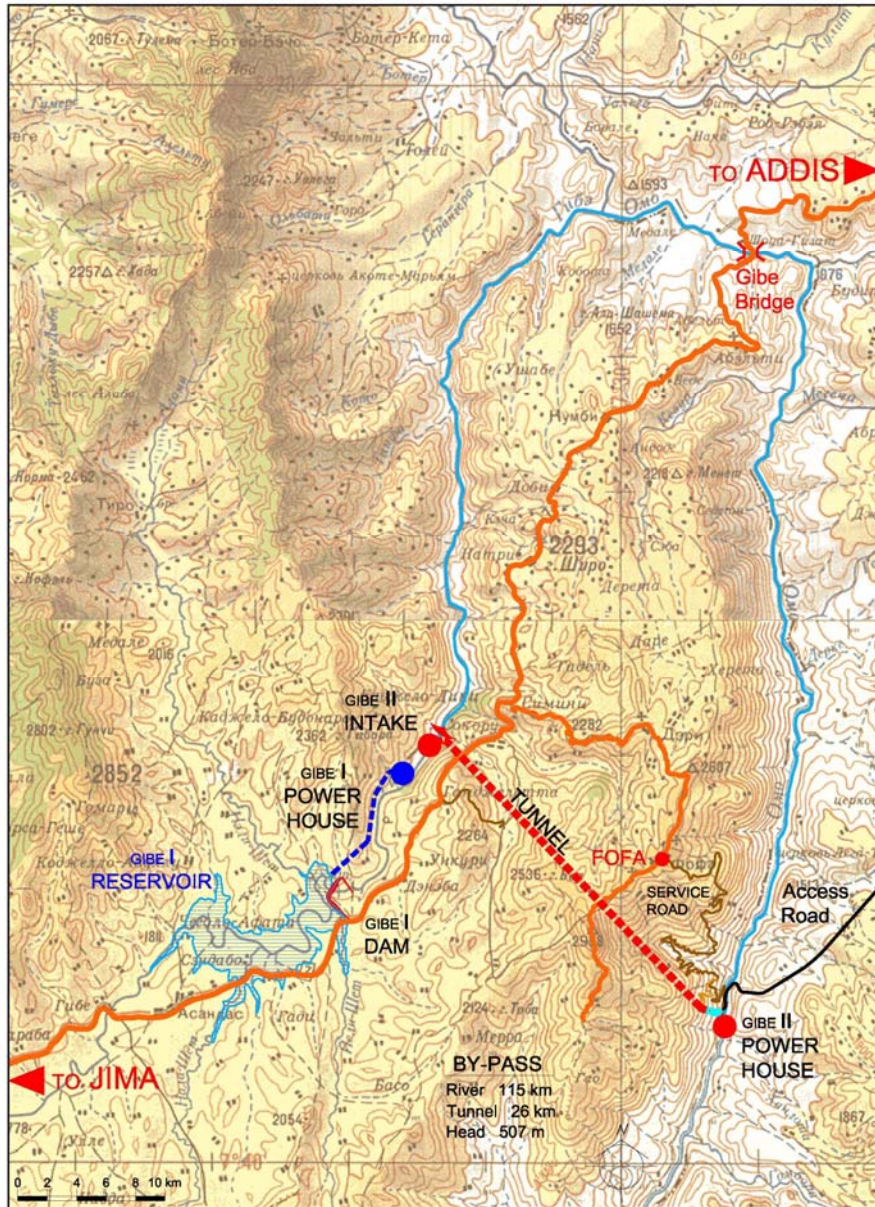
TO ADDIS

Gibe Bridge

GIBE II INTAKE

GIBE I POWER HOUSE

GIBE I RESERVOIR

GIBE I DAM

TUNNEL

FOFA

SERVICE ROAD

Access Road

GIBE II POWER HOUSE

TO JIMA

BY-PASS
River 115 km
Tunnel 26 km
Head 507 m

0 2 4 6 8 10 km

2293
2852
2257
2362
2282
2264
2536
2124
2054
2016
2462
2802
2607
1593
1562
1652
2218
1367
1976
2947
2067